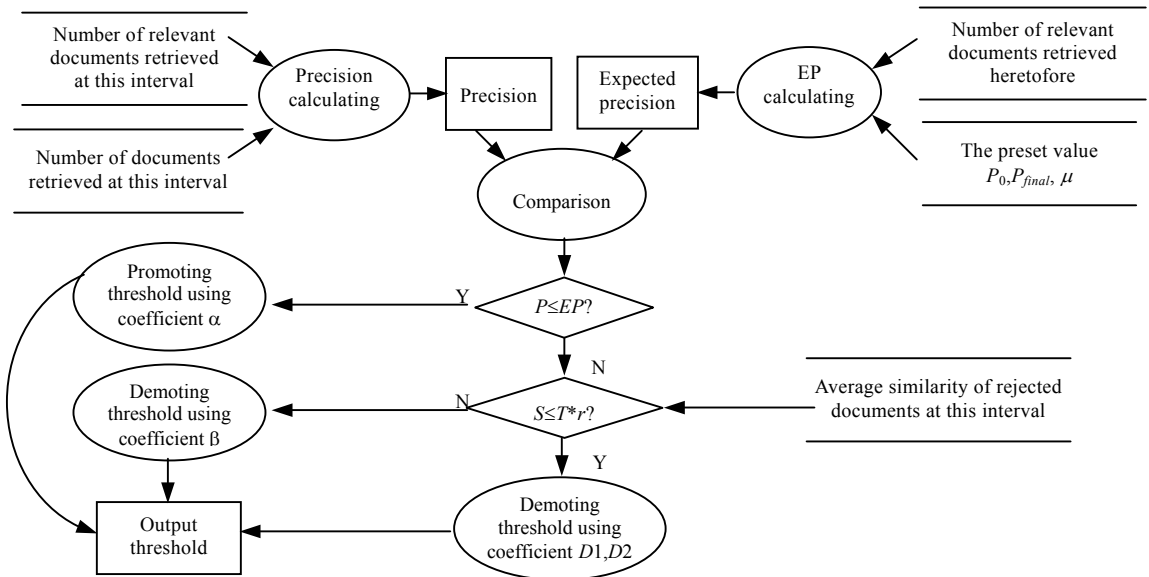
Number of relevant documents retrieved at this interval

Number of documents retrieved at this interval

Precision calculating

Precision

Expected precision

EP calculating

Number of relevant documents retrieved heretofore

The preset value $P_0$,$P_{final}$, $\mu$

Comparison

Promoting threshold using coefficient α

Y

$P \leq EP$?

N

Demoting threshold using coefficient β

N

$S \leq T*r$?

Average similarity of rejected documents at this interval

Y

Output threshold

Demoting threshold using coefficient $D1$,$D2$